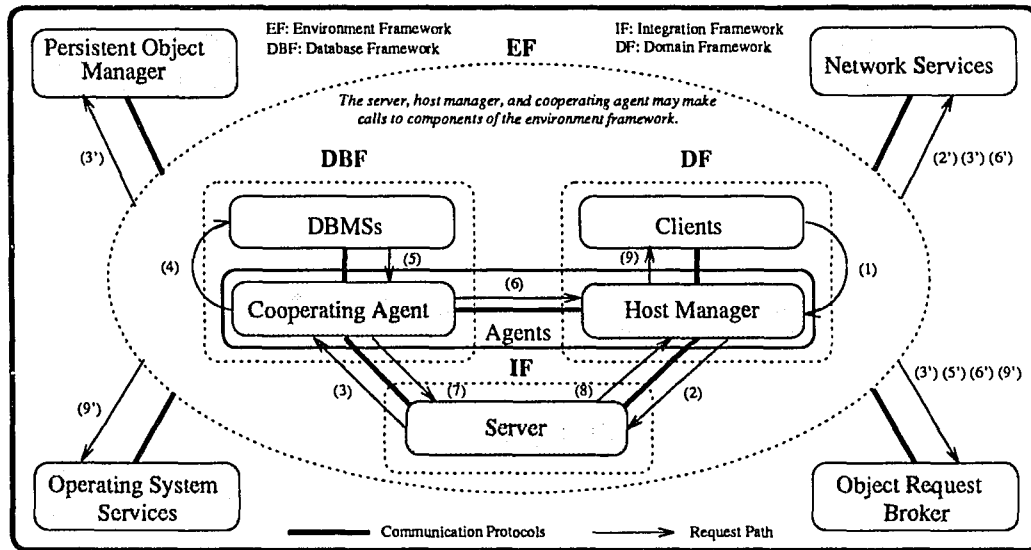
EF: Environment Framework
DBF: Database Framework

IF: Integration Framework
DF: Domain Framework

Persistent Object Manager

EF

Network Services

The server, host manager, and cooperating agent may make calls to components of the environment framework.

(3')

(2') (3') (6')

DBF

DF

DBMSs

Clients

(4)

(5)

(9)

(1)

(6)

Cooperating Agent

Host Manager

Agents

IF

(3)

(7)

(8)

(2)

(3') (5') (6') (9')

(9')

Server

Operating System Services

Object Request Broker

Communication Protocols

Request Path